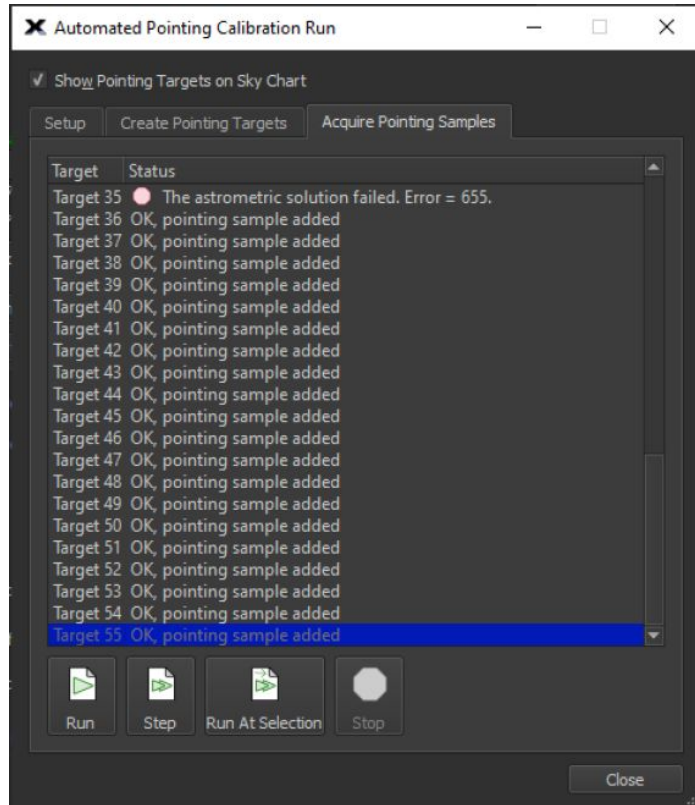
Automated Pointing Calibration Run

Show Pointing Targets on Sky Chart

Setup | Create Pointing Targets | Acquire Pointing Samples

| Target | Status |
|---|---|
| Target 35 | The astrometric solution failed. Error = 655. |
| Target 36 | OK, pointing sample added |
| Target 37 | OK, pointing sample added |
| Target 38 | OK, pointing sample added |
| Target 39 | OK, pointing sample added |
| Target 40 | OK, pointing sample added |
| Target 41 | OK, pointing sample added |
| Target 42 | OK, pointing sample added |
| Target 43 | OK, pointing sample added |
| Target 44 | OK, pointing sample added |
| Target 45 | OK, pointing sample added |
| Target 46 | OK, pointing sample added |
| Target 47 | OK, pointing sample added |
| Target 48 | OK, pointing sample added |
| Target 49 | OK, pointing sample added |
| Target 50 | OK, pointing sample added |
| Target 51 | OK, pointing sample added |
| Target 52 | OK, pointing sample added |
| Target 53 | OK, pointing sample added |
| Target 54 | OK, pointing sample added |
| Target 55 | OK, pointing sample added |

Run | Step | Run At Selection | Stop

Close